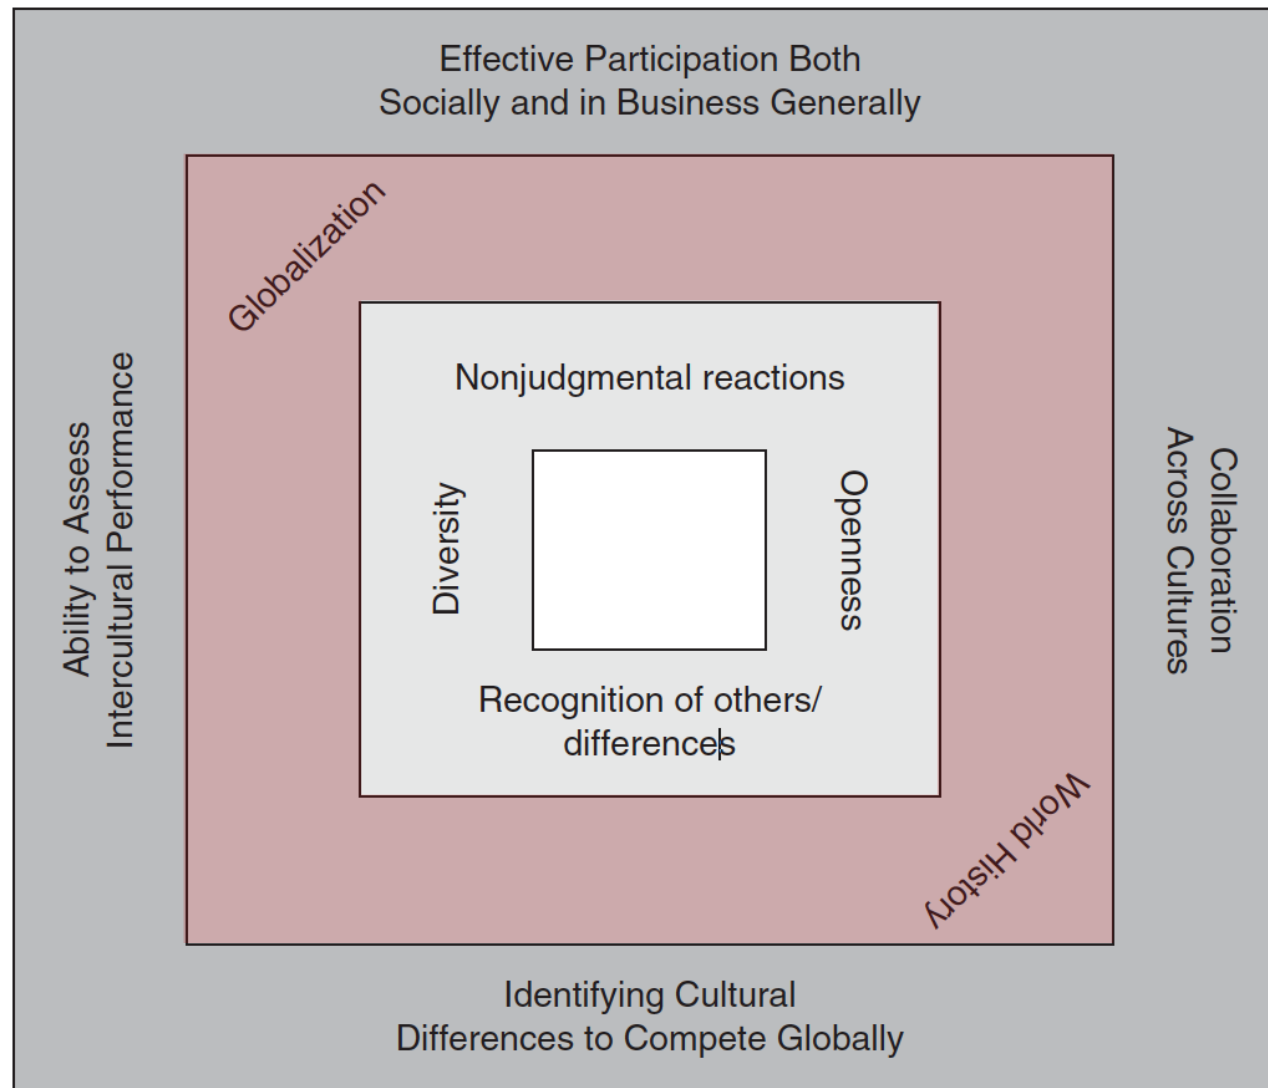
Effective Participation Both Socially and in Business Generally

Globalization

Nonjudgmental reactions

Ability to Assess Intercultural Performance

Diversity

Openness

Collaboration Across Cultures

Recognition of others/ differences

World History

Identifying Cultural Differences to Compete Globally